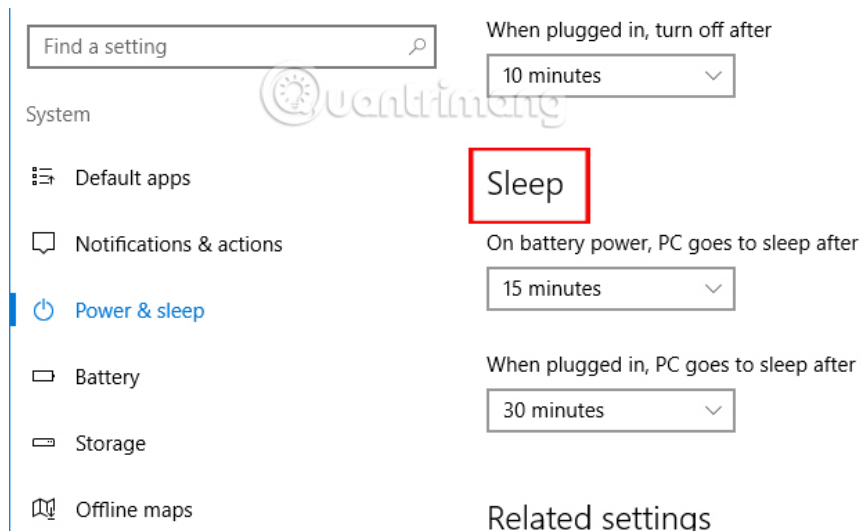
Find a setting

System

Default apps

Notifications & actions

Power & sleep

Battery

Storage

Offline maps

When plugged in, turn off after

10 minutes

Quantrimang

Sleep

On battery power, PC goes to sleep after

15 minutes

When plugged in, PC goes to sleep after

30 minutes

Related settings